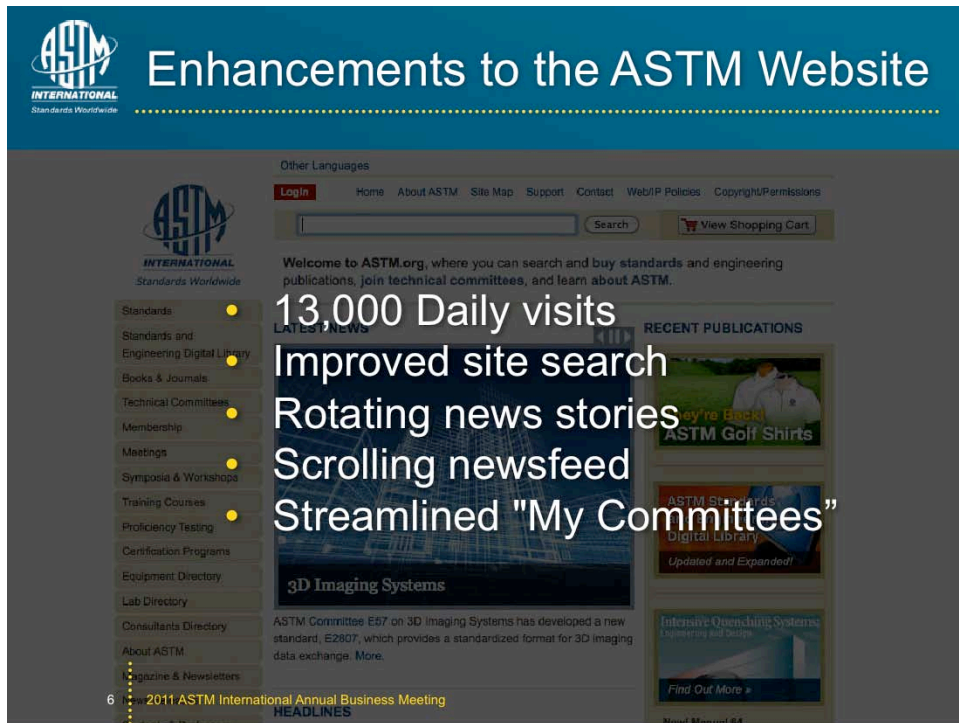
ASTM INTERNATIONAL Standards Worldwide

Enhancements to the ASTM Website

Other Languages

Login Home About ASTM Site Map Support Contact Web/IP Policies Copyright/Permissions

Search View Shopping Cart

ASTM INTERNATIONAL Standards Worldwide

Welcome to ASTM.org, where you can search and buy standards and engineering publications, join technical committees, and learn about ASTM.

- 13,000 Daily visits
- Improved site search
- Rotating news stories
- Scrolling newsfeed
- Streamlined "My Committees"

Standards
Standards and Engineering Digital Library
Books & Journals
Technical Committees
Membership
Meetings
Symposia & Workshops
Training Courses
Proficiency Testing
Certification Programs
Equipment Directory
Lab Directory
Consultants Directory
About ASTM
Magazine & Newsletters

LATEST NEWS

RECENT PUBLICATIONS

They're Back! ASTM Golf Shirts

ASTM Standards Digital Library Updated and Expanded!

3D Imaging Systems

ASTM Committee E57 on 3D Imaging Systems has developed a new standard, E2807, which provides a standardized format for 3D imaging data exchange. More.

Intensive Quenching Systems: Engineering and Design

Find Out More »

HEADLINES

New Manual 64

6 2011 ASTM International Annual Business Meeting